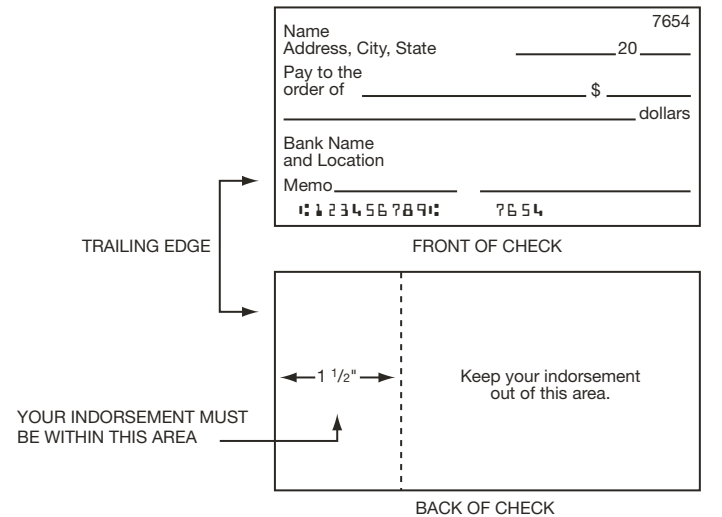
7654

Name
Address, City, State

20

Pay to the order of

$

dollars

Bank Name and Location

Memo

⑆123456789⑆ 7654

TRAILING EDGE

FRONT OF CHECK

$1 \frac{1}{2}$"

Keep your indorsement out of this area.

YOUR INDORSEMENT MUST BE WITHIN THIS AREA

BACK OF CHECK